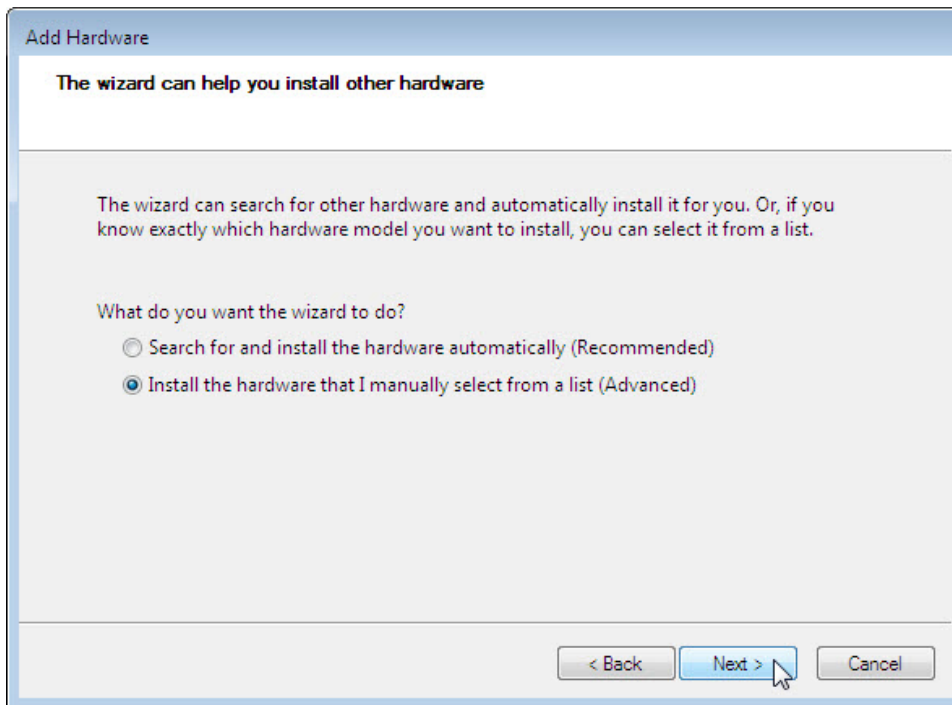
Add Hardware

The wizard can help you install other hardware

The wizard can search for other hardware and automatically install it for you. Or, if you know exactly which hardware model you want to install, you can select it from a list.

What do you want the wizard to do?

Search for and install the hardware automatically (Recommended)

Install the hardware that I manually select from a list (Advanced)

< Back

Next >

Cancel